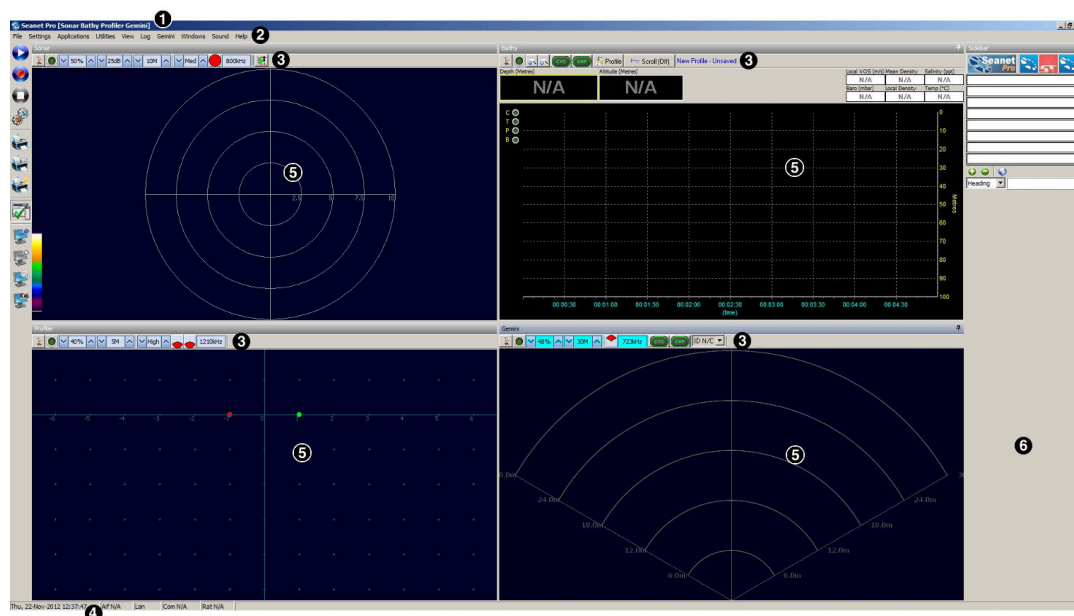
Seanet Pro [Sonar Bathy Profiler Gemini] 1
File Settings Applications Utilities View Log Gemini Windows Sound Help 2

Sonar
50% 25dB 10M Med 800kHz 3
5
2.5 5 7.5 10

Bathy
Profile Scroll (Off) New Profile - Unsaved 3
Depth (Metres) Altitude (Metres)
N/A N/A

| Local VOS (m/s) | Mean Density | Salinity (ppt) |
|---|---|---|
| N/A | N/A | N/A |
| Baro (mbar) | Local Density | Temp (°C) |
| N/A | N/A | N/A |

C T P B
5
0 10 20 30 40 50 60 70 80 90 100
Metres
00:00:30 00:01:00 00:01:30 00:02:00 00:02:30 00:03:00 00:03:30 00:04:00 00:04:30
(time)

Sidebar
Seanet Pro
Heading

Profiler
40% 5M High 1210kHz 3
-6 -5 -4 -3 -2 -1 0 1 2 3 4 5 6
5

Gemini
48% 30M 723kHz ID N/C 3
5
30.0m 24.0m 18.0m 12.0m 6.0m 6.0m 12.0m 18.0m 24.0m 30

6

Thu, 22-Nov-2012 12:37:4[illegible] Ref N/A Lan Com N/A Rat N/A
4